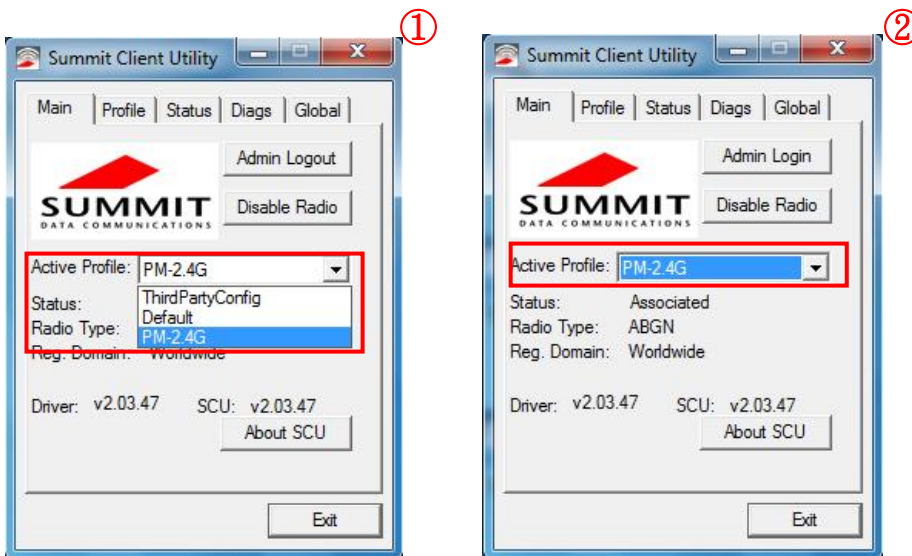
①

Summit Client Utility

Main | Profile | Status | Diags | Global

Admin Logout

Disable Radio

SUMMIT
DATA COMMUNICATIONS

Active Profile: PM-2.4G

Status:

Radio Type:

Reg. Domain: Worldwide

ThirdPartyConfig
Default
PM-2.4G

Driver: v2.03.47 SCU: v2.03.47

About SCU

Exit

②

Summit Client Utility

Main | Profile | Status | Diags | Global

Admin Login

Disable Radio

SUMMIT
DATA COMMUNICATIONS

Active Profile: PM-2.4G

Status: Associated

Radio Type: ABGN

Reg. Domain: Worldwide

Driver: v2.03.47 SCU: v2.03.47

About SCU

Exit